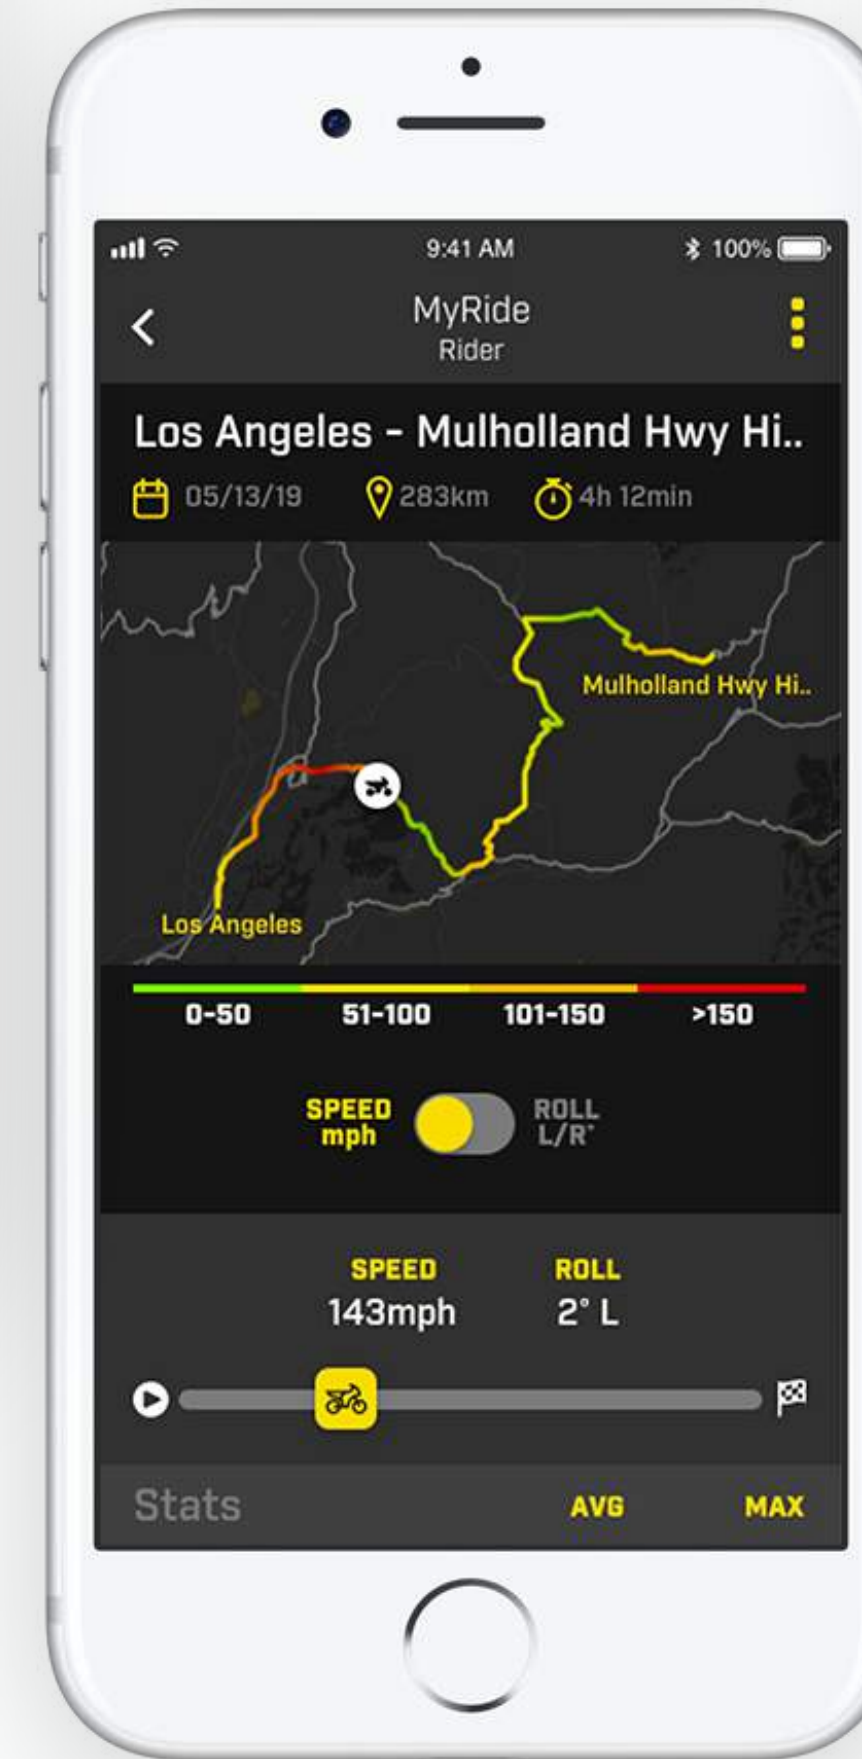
9:41 AM
100%

MyRide
Rider

Los Angeles - Mulholland Hwy Hi..

05/13/19 283km 4h 12min

Mulholland Hwy Hi..

Los Angeles

0-50 51-100 101-150 >150

SPEED mph

ROLL L/R°

SPEED
143mph

ROLL
2° L

Stats AVG MAX